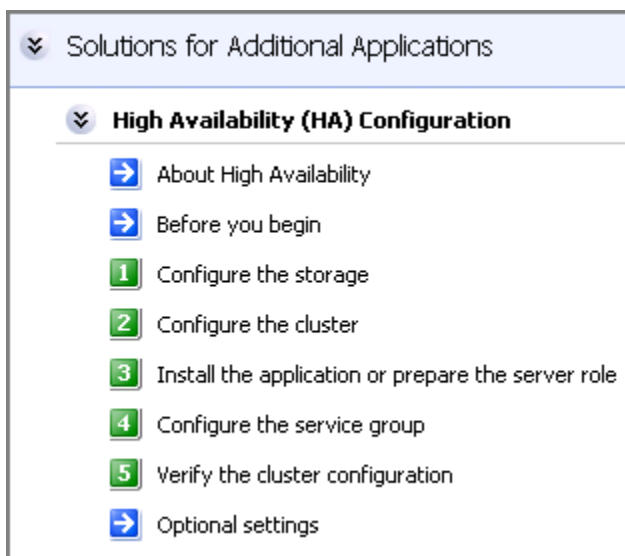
Solutions for Additional Applications

High Availability (HA) Configuration

About High Availability

Before you begin

1 Configure the storage

2 Configure the cluster

3 Install the application or prepare the server role

4 Configure the service group

5 Verify the cluster configuration

Optional settings